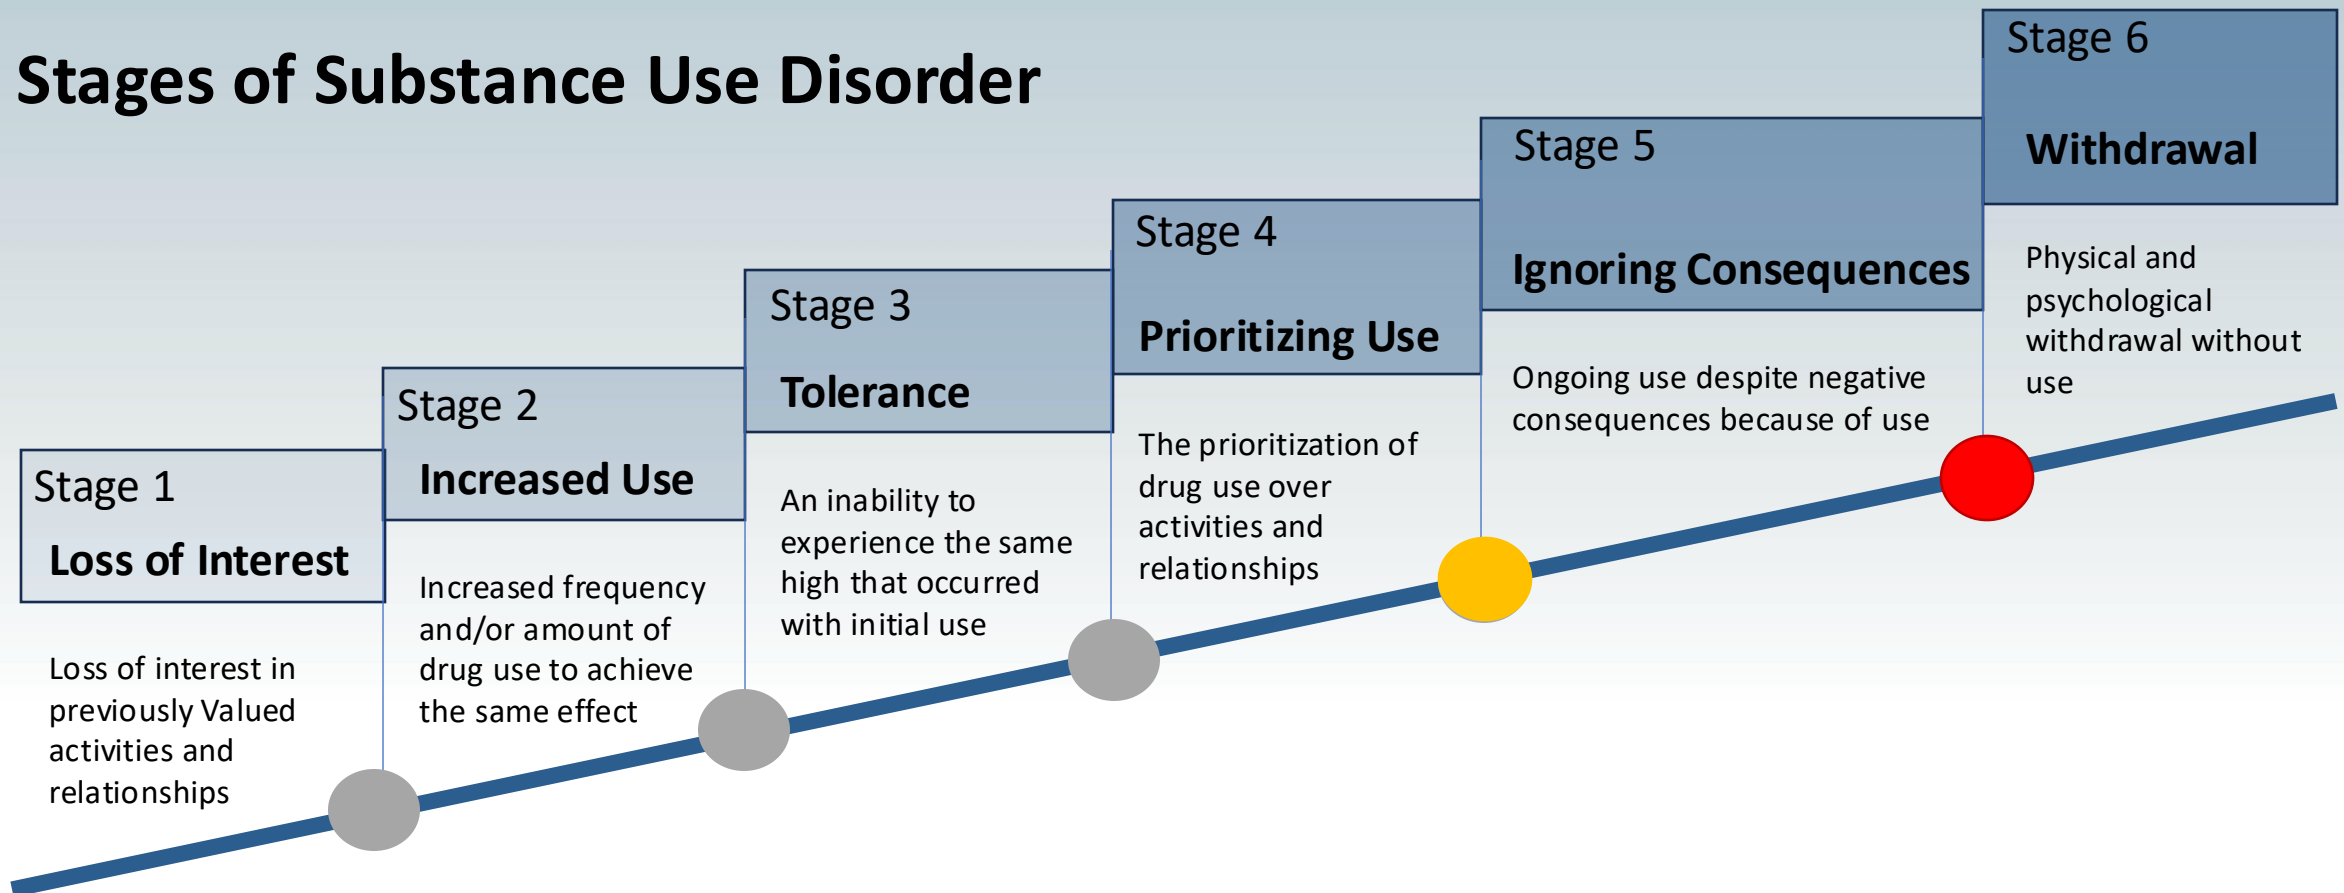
Stages of Substance Use Disorder

Stage 1
Loss of Interest

Loss of interest in previously Valued activities and relationships

Stage 2
Increased Use

Increased frequency and/or amount of drug use to achieve the same effect

Stage 3
Tolerance

An inability to experience the same high that occurred with initial use

Stage 4
Prioritizing Use

The prioritization of drug use over activities and relationships

Stage 5
Ignoring Consequences

Ongoing use despite negative consequences because of use

Stage 6
Withdrawal

Physical and psychological withdrawal without use